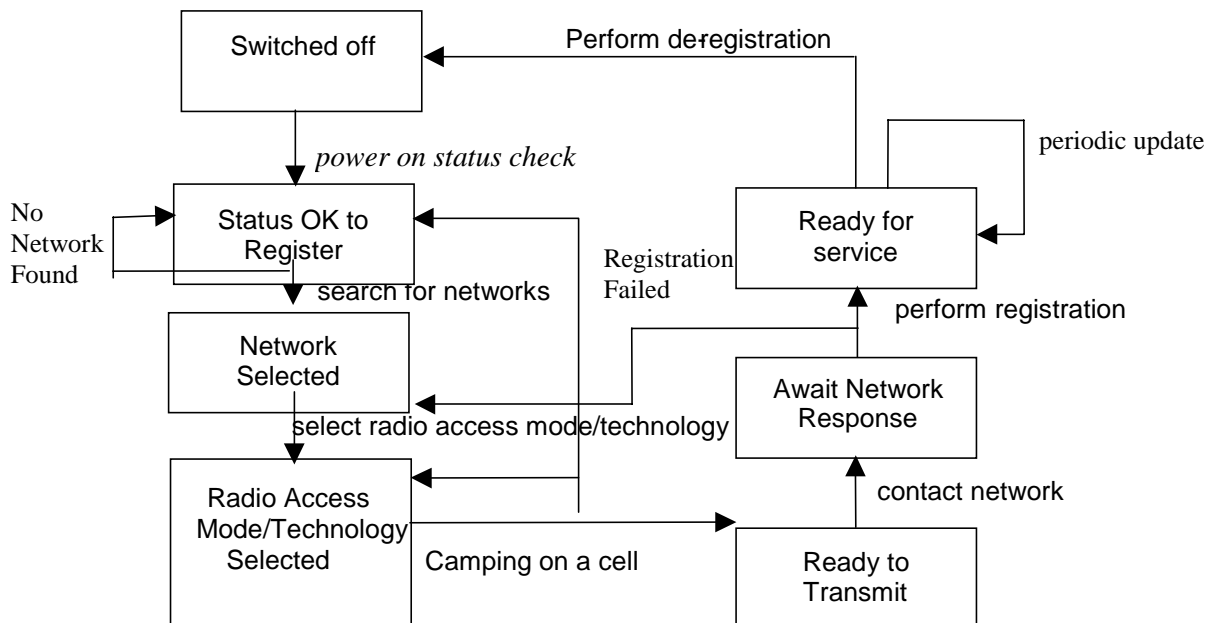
Switched off

Perform de-registration

power on status check

periodic update

No Network Found

Status OK to Register

Ready for service

Registration Failed

search for networks

perform registration

Network Selected

Await Network Response

select radio access mode/technology

Radio Access Mode/Technology Selected

contact network

Camping on a cell

Ready to Transmit